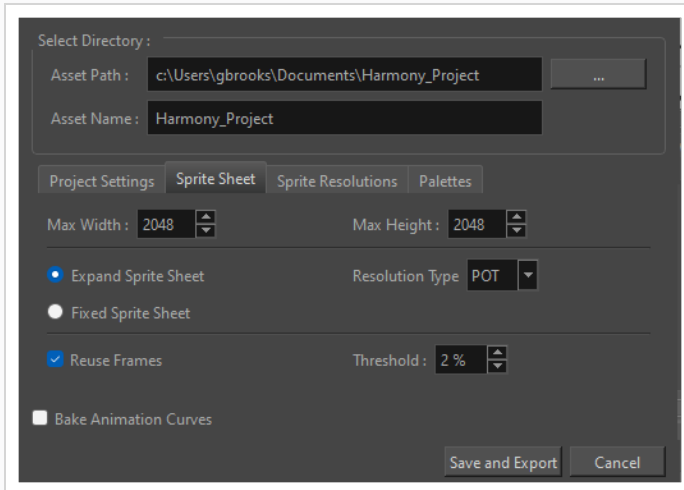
Select Directory :

Asset Path : c:\Users\gbrooks\Documents\Harmony_Project ...

Asset Name : Harmony_Project

Project Settings | Sprite Sheet | Sprite Resolutions | Palettes

Max Width : 2048

Max Height : 2048

Expand Sprite Sheet

Resolution Type POT

Fixed Sprite Sheet

Reuse Frames

Threshold : 2 %

Bake Animation Curves

Save and Export

Cancel